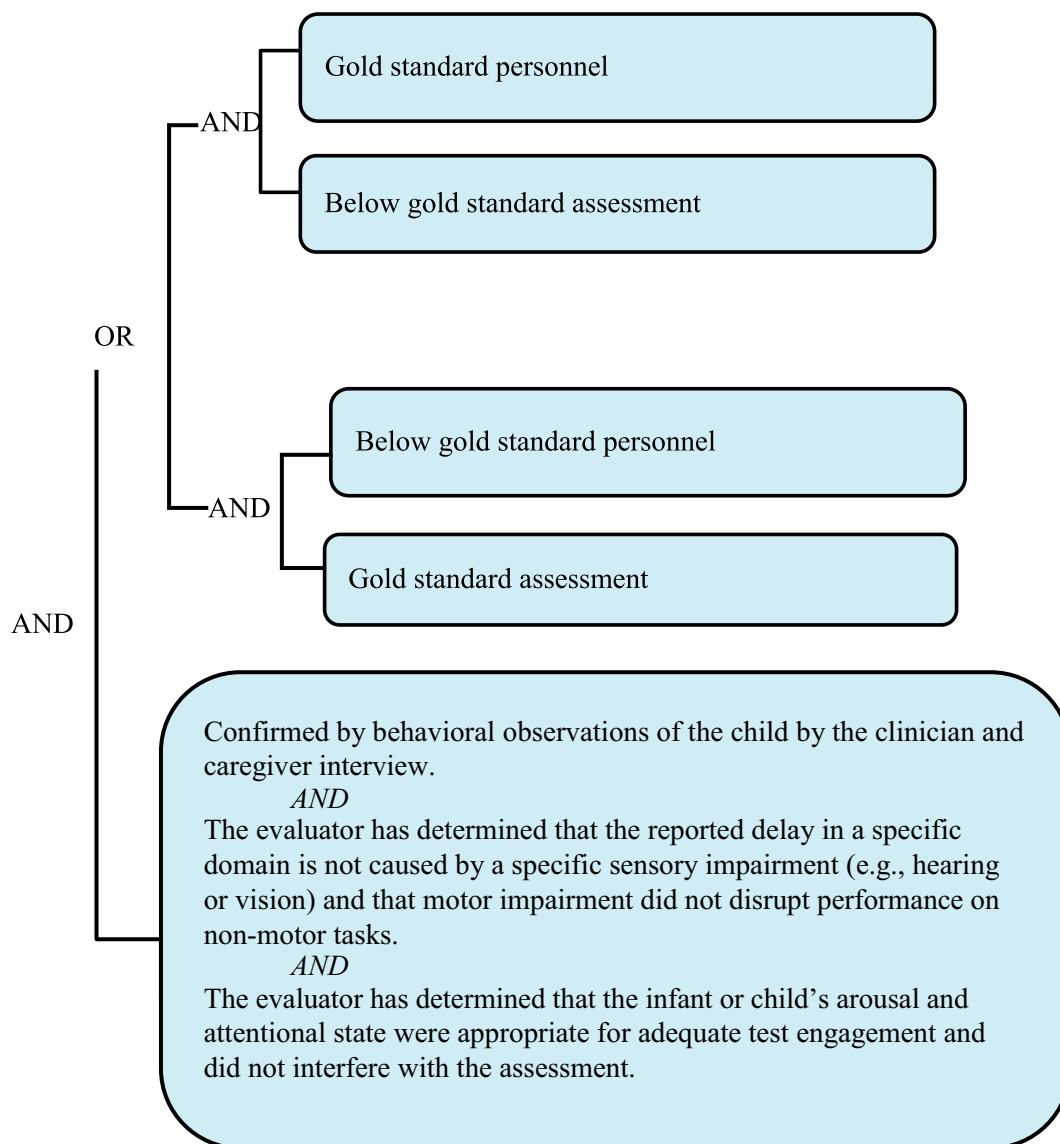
AND

Gold standard personnel

Below gold standard assessment

OR

AND

Below gold standard personnel

Gold standard assessment

AND

Confirmed by behavioral observations of the child by the clinician and caregiver interview.

*AND*

The evaluator has determined that the reported delay in a specific domain is not caused by a specific sensory impairment (e.g., hearing or vision) and that motor impairment did not disrupt performance on non-motor tasks.

*AND*

The evaluator has determined that the infant or child's arousal and attentional state were appropriate for adequate test engagement and did not interfere with the assessment.